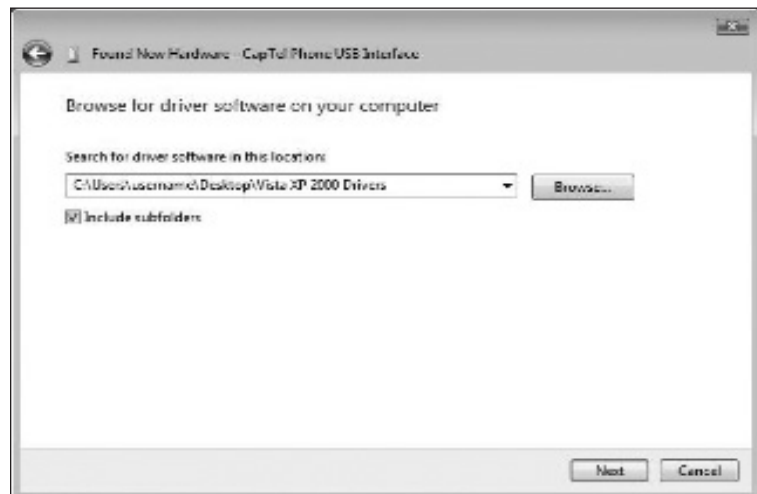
Found New Hardware - CapTel Phone USB Interface

Browse for driver software on your computer

Search for driver software in this location:

C:\Users\username\Desktop\Vista XP 2000 Drivers

Browse...

Include subfolders

Next

Cancel